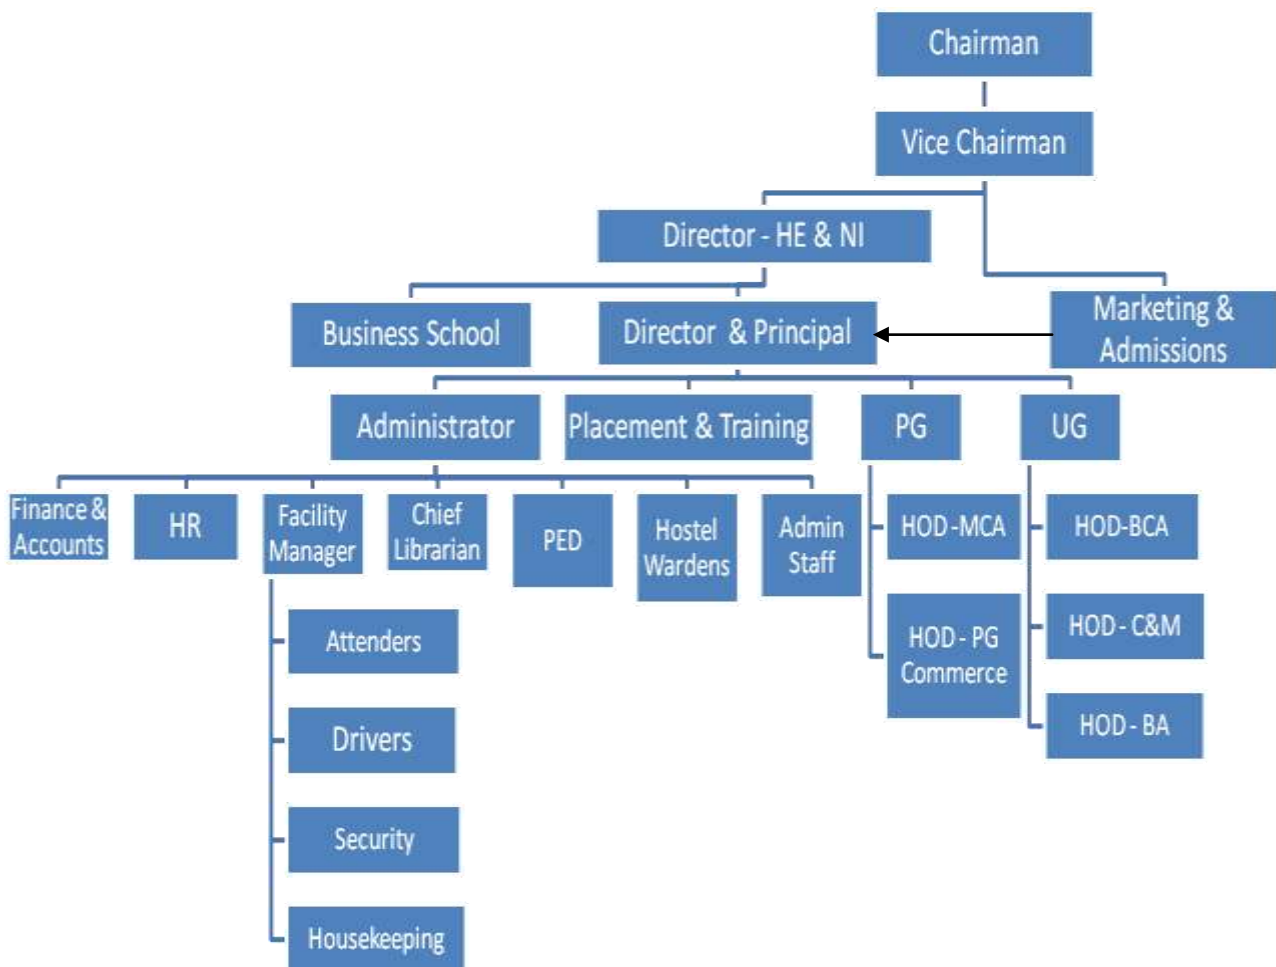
Chairman

Vice Chairman

Director - HE & NI

Business School

Director & Principal

Marketing & Admissions

Administrator

Placement & Training

PG

UG

Finance & Accounts

HR

Facility Manager

Chief Librarian

PED

Hostel Wardens

Admin Staff

HOD - MCA

HOD - PG Commerce

HOD-BCA

HOD - C&M

HOD - BA

Attenders

Drivers

Security

Housekeeping